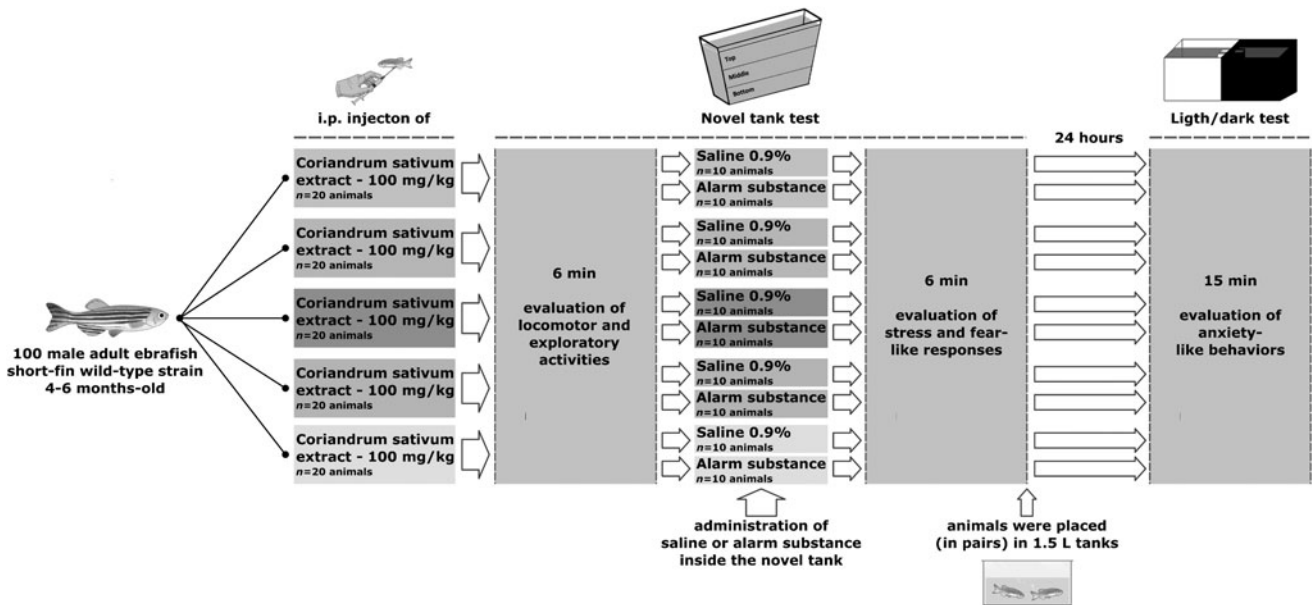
i.p. injecton of

Novel tank test

Top
Middle
Bottom

24 hours

Ligth/dark test

100 male adult ebrafish short-fin wild-type strain 4-6 months-old

Coriandrum sativum extract - 100 mg/kg
$n$=20 animals

Coriandrum sativum extract - 100 mg/kg
$n$=20 animals

Coriandrum sativum extract - 100 mg/kg
$n$=20 animals

Coriandrum sativum extract - 100 mg/kg
$n$=20 animals

Coriandrum sativum extract - 100 mg/kg
$n$=20 animals

6 min

evaluation of locomotor and exploratory activities

Saline 0.9%
$n$=10 animals
Alarm substance
$n$=10 animals

Saline 0.9%
$n$=10 animals
Alarm substance
$n$=10 animals

Saline 0.9%
$n$=10 animals
Alarm substance
$n$=10 animals

Saline 0.9%
$n$=10 animals
Alarm substance
$n$=10 animals

Saline 0.9%
$n$=10 animals
Alarm substance
$n$=10 animals

6 min

evaluation of stress and fear-like responses

15 min

evaluation of anxiety-like behaviors

administration of saline or alarm substance inside the novel tank

animals were placed (in pairs) in 1.5 L tanks